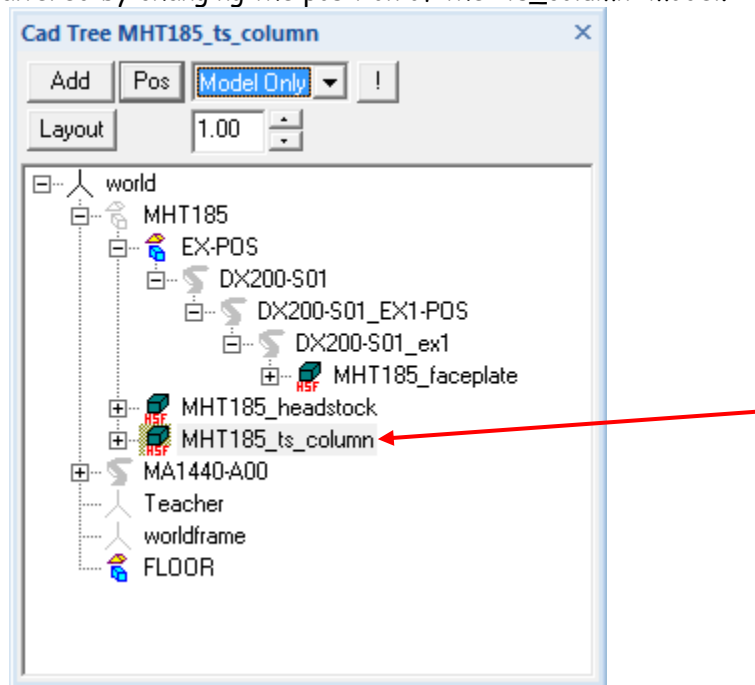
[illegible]
Cad Tree MHT185_ts_column ×
Add Pos Model Only !
Layout 1.00

world
MHT185
EX-POS
DX200-S01
DX200-S01_EX1-POS
DX200-S01_ex1
MHT185_faceplate
MHT185_headstock
MHT185_ts_column
MA1440-A00
Teacher
worldframe
FLOOR